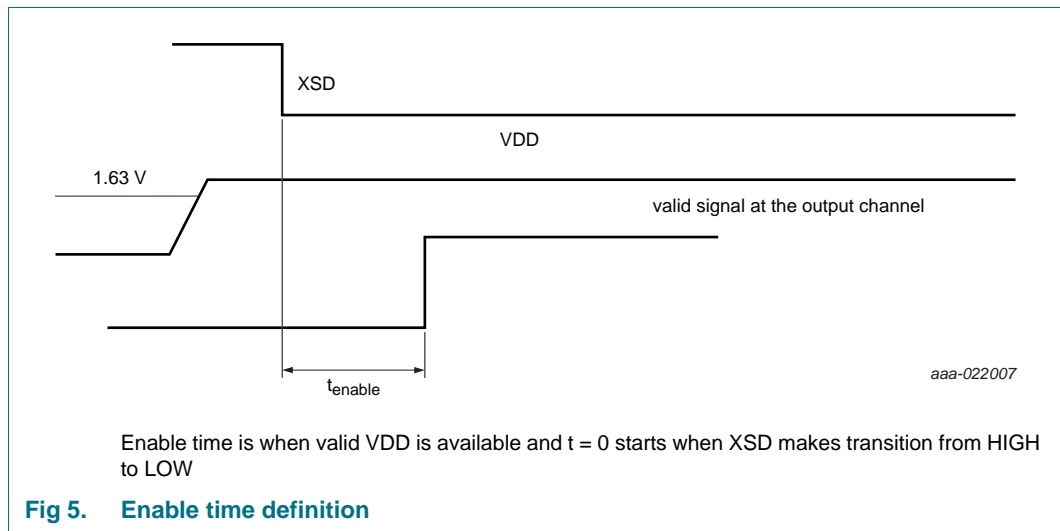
XSD

VDD

1.63 V

valid signal at the output channel

$t_{enable}$

aaa-022007

Enable time is when valid VDD is available and t = 0 starts when XSD makes transition from HIGH to LOW

Fig 5. Enable time definition